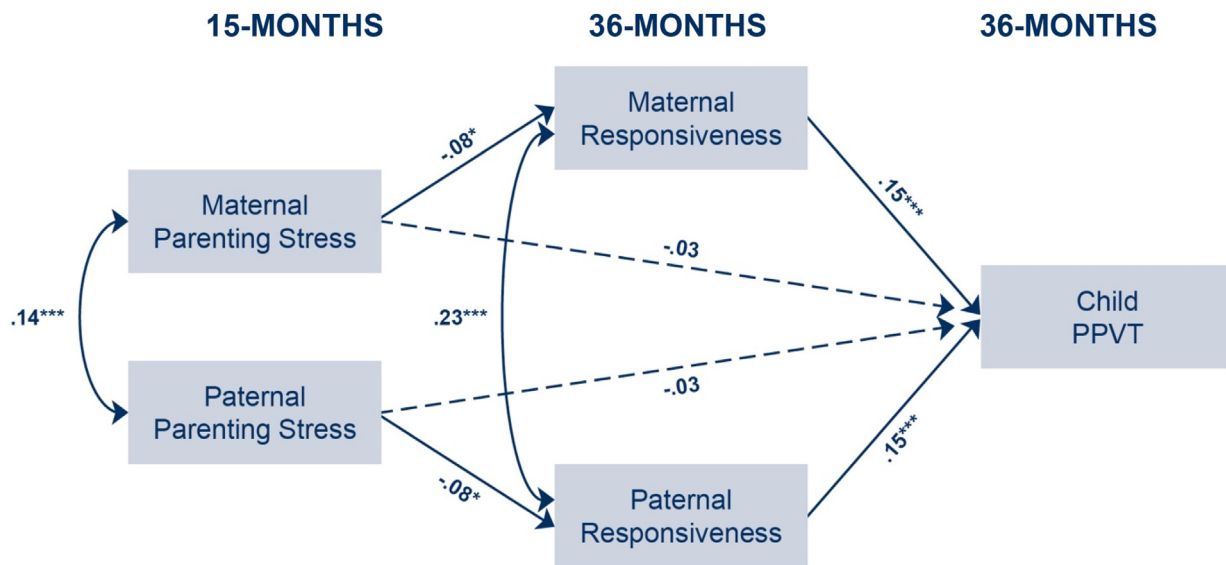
15-MONTHS

36-MONTHS

36-MONTHS

Maternal Responsiveness

-.08*

.15***

Maternal Parenting Stress

-.03

.14***

.23***

Child PPVT

Paternal Parenting Stress

-.03

.15***

-.08*

Paternal Responsiveness